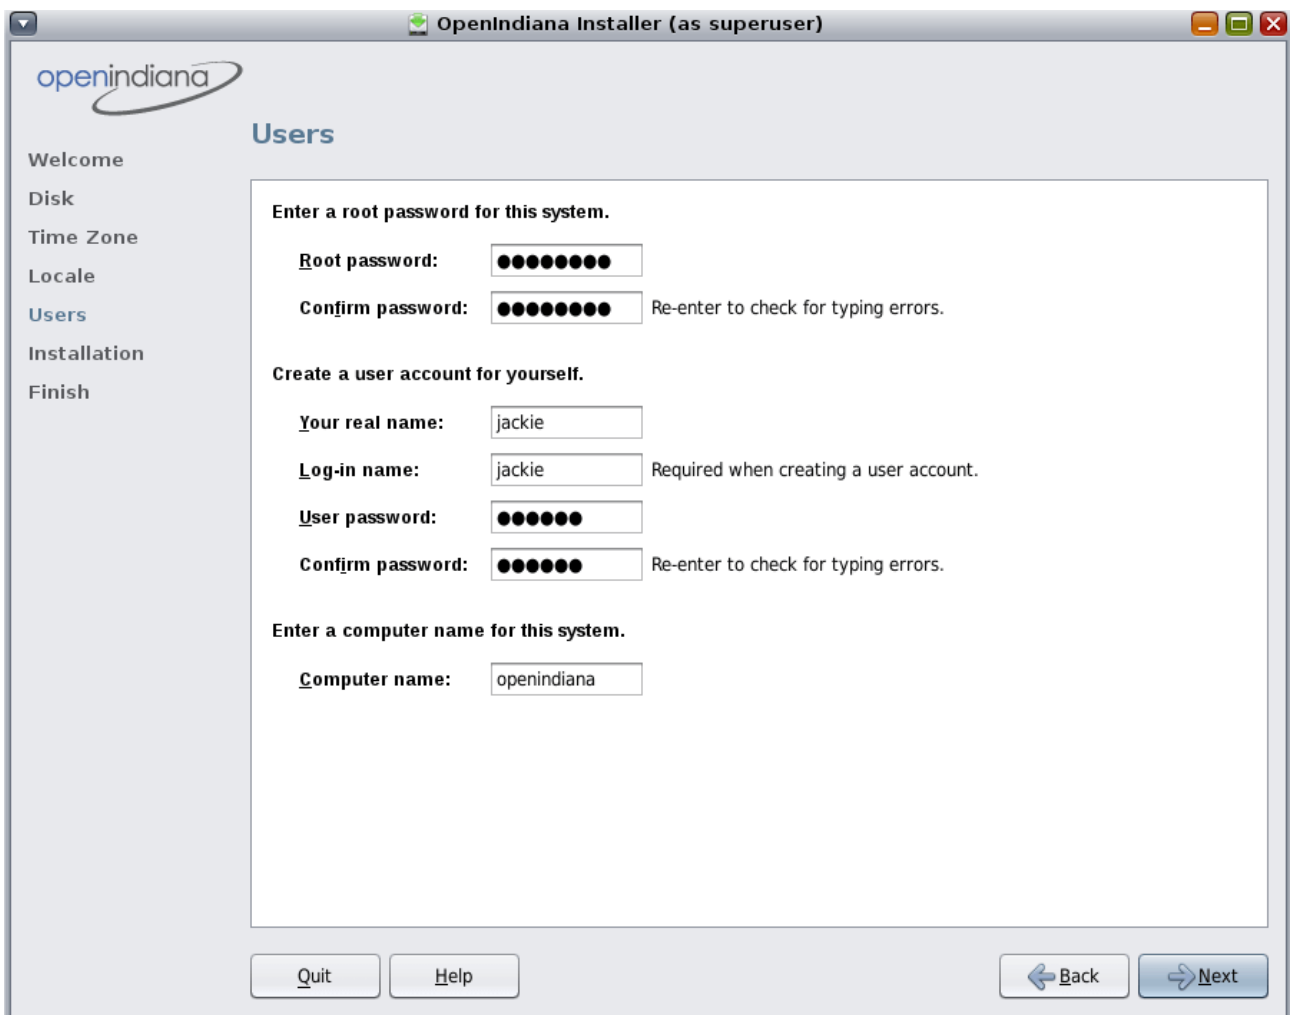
OpenIndiana Installer (as superuser)

openindiana

Welcome
Disk
Time Zone
Locale
Users
Installation
Finish

Users

Enter a root password for this system.

Root password: ●●●●●●●●

Confirm password: ●●●●●●●● Re-enter to check for typing errors.

Create a user account for yourself.

Your real name: jackie

Log-in name: jackie Required when creating a user account.

User password: ●●●●●●

Confirm password: ●●●●●● Re-enter to check for typing errors.

Enter a computer name for this system.

Computer name: openindiana

Quit Help Back Next